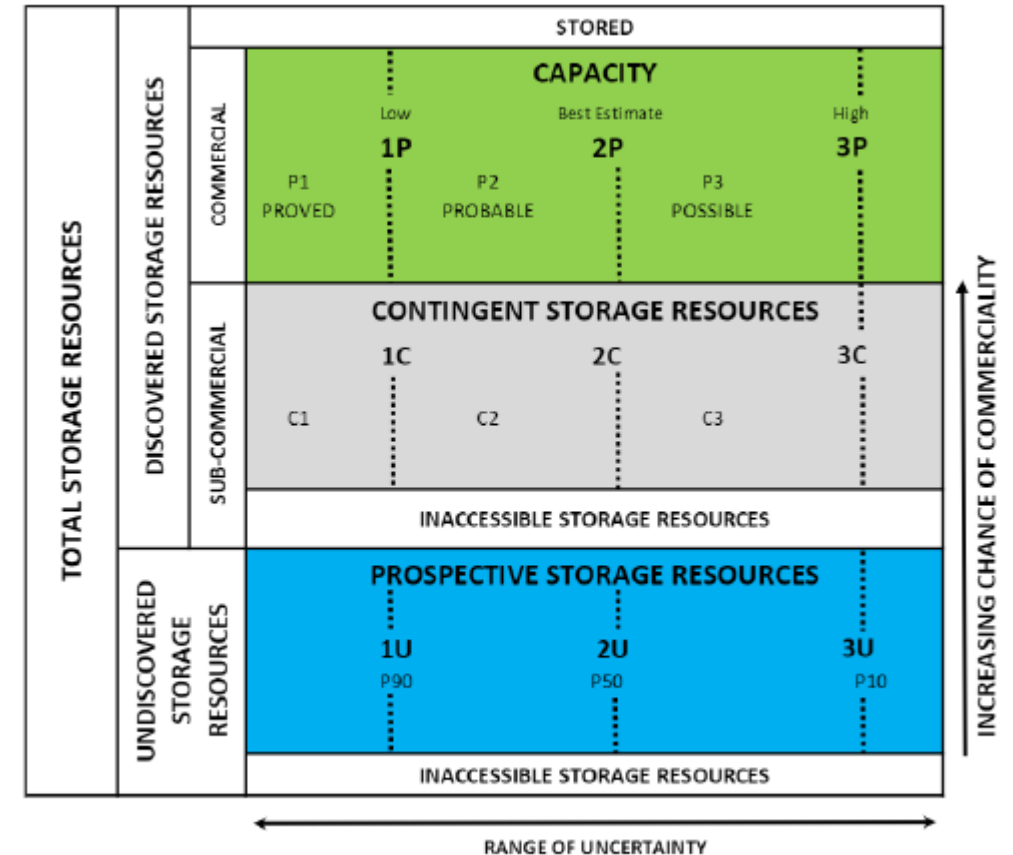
TOTAL STORAGE RESOURCES

DISCOVERED STORAGE RESOURCES

COMMERCIAL

SUB-COMMERCIAL

UNDISCOVERED STORAGE RESOURCES

STORED

CAPACITY

Low
1P

Best Estimate
2P

High
3P

P1
PROVED

P2
PROBABLE

P3
POSSIBLE

CONTINGENT STORAGE RESOURCES

1C

2C

3C

C1

C2

C3

INACCESSIBLE STORAGE RESOURCES

PROSPECTIVE STORAGE RESOURCES

1U
P90

2U
P50

3U
P10

INACCESSIBLE STORAGE RESOURCES

INCREASING CHANCE OF COMMERCIALITY

RANGE OF UNCERTAINTY